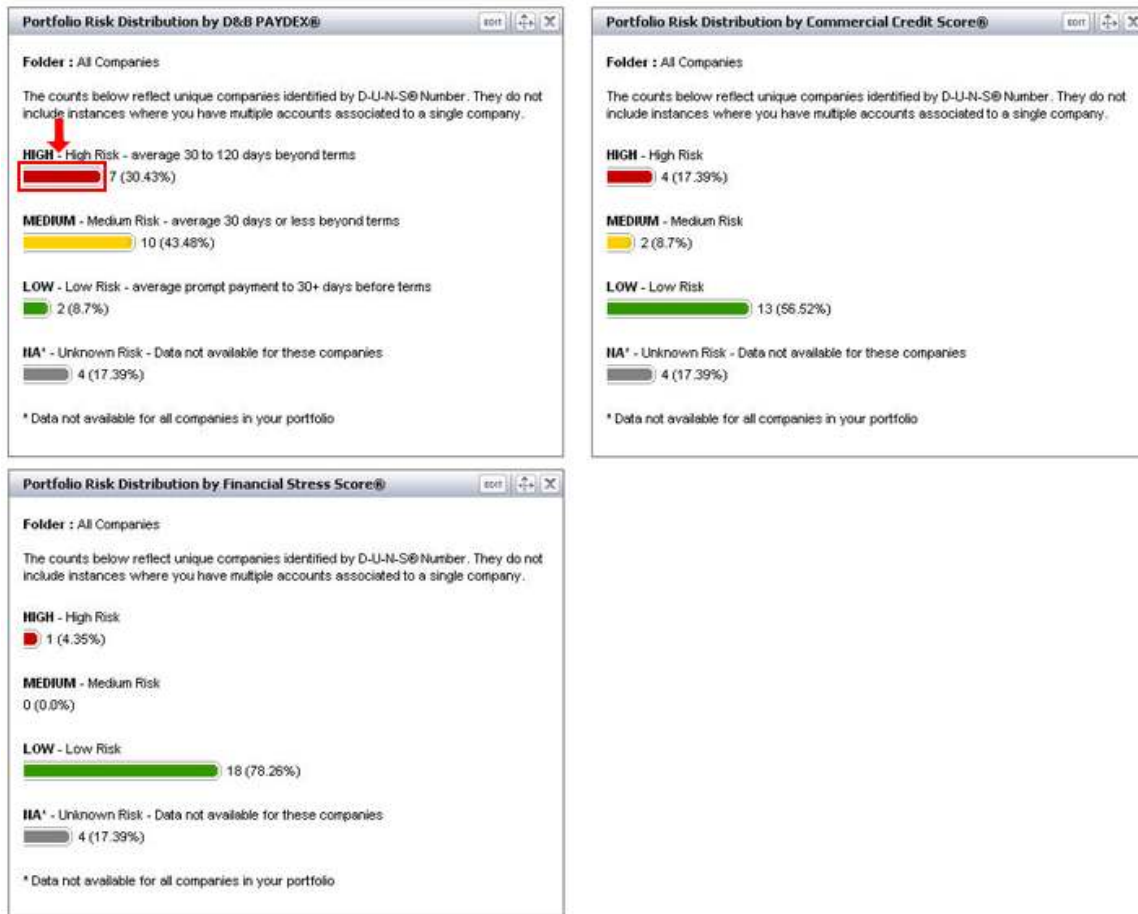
Portfolio Risk Distribution by D&B PAYDEX®

EDIT

Folder : All Companies

The counts below reflect unique companies identified by D-U-N-S® Number. They do not include instances where you have multiple accounts associated to a single company.

HIGH - High Risk - average 30 to 120 days beyond terms
7 (30.43%)

MEDIUM - Medium Risk - average 30 days or less beyond terms
10 (43.48%)

LOW - Low Risk - average prompt payment to 30+ days before terms
2 (8.7%)

NA* - Unknown Risk - Data not available for these companies
4 (17.39%)

* Data not available for all companies in your portfolio

Portfolio Risk Distribution by Commercial Credit Score®

EDIT

Folder : All Companies

The counts below reflect unique companies identified by D-U-N-S® Number. They do not include instances where you have multiple accounts associated to a single company.

HIGH - High Risk
4 (17.39%)

MEDIUM - Medium Risk
2 (8.7%)

LOW - Low Risk
13 (56.52%)

NA* - Unknown Risk - Data not available for these companies
4 (17.39%)

* Data not available for all companies in your portfolio

Portfolio Risk Distribution by Financial Stress Score®

EDIT

Folder : All Companies

The counts below reflect unique companies identified by D-U-N-S® Number. They do not include instances where you have multiple accounts associated to a single company.

HIGH - High Risk
1 (4.35%)

MEDIUM - Medium Risk
0 (0.0%)

LOW - Low Risk
18 (78.26%)

NA* - Unknown Risk - Data not available for these companies
4 (17.39%)

* Data not available for all companies in your portfolio